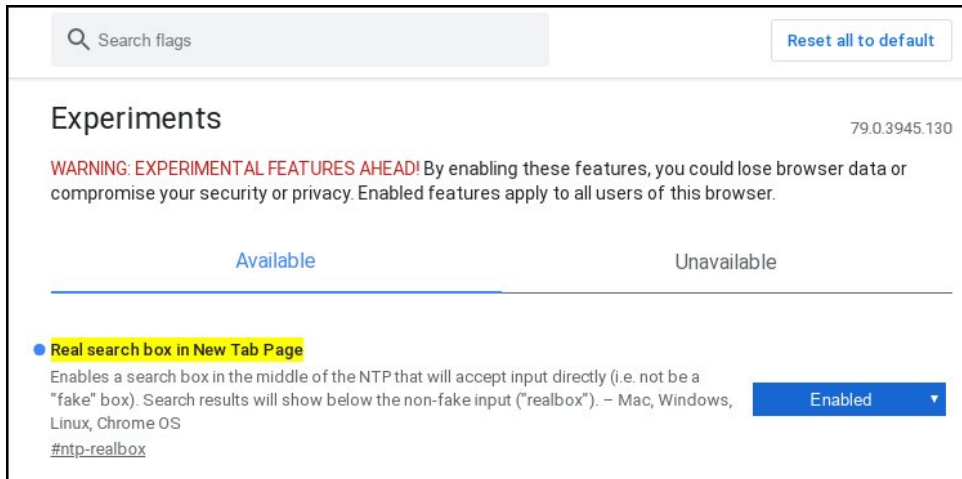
Search flags

Reset all to default

Experiments

79.0.3945.130

WARNING: EXPERIMENTAL FEATURES AHEAD! By enabling these features, you could lose browser data or compromise your security or privacy. Enabled features apply to all users of this browser.

Available

Unavailable

Real search box in New Tab Page

Enables a search box in the middle of the NTP that will accept input directly (i.e. not be a "fake" box). Search results will show below the non-fake input ("realbox"). – Mac, Windows, Linux, Chrome OS

#ntp-realbox

Enabled